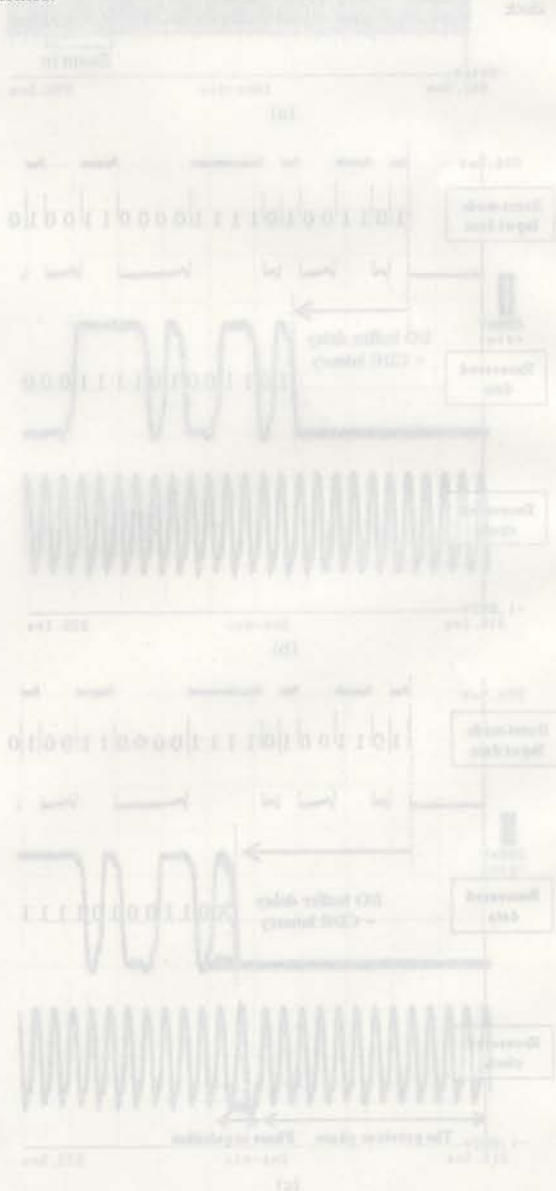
clock

Zoom in

(a)

Transmit-side Input data

1 0 1 1 0 0 1 0 1 1 1 0 0 0 0 1 1 0 0 1 0

I/O buffer delay + CDR latency

Recovered data

1 0 1 1 0 0 1 0 1 1 1 0 0 0

Recovered clock

(b)

Transmit-side Input data

1 0 1 1 0 0 1 0 1 1 1 0 0 0 0 1 1 0 0 1 0

I/O buffer delay + CDR latency

Recovered data

1 0 0 1 1 0 0 0 1 1 1

Recovered clock

The previous phase   Phase acquisition

(c)